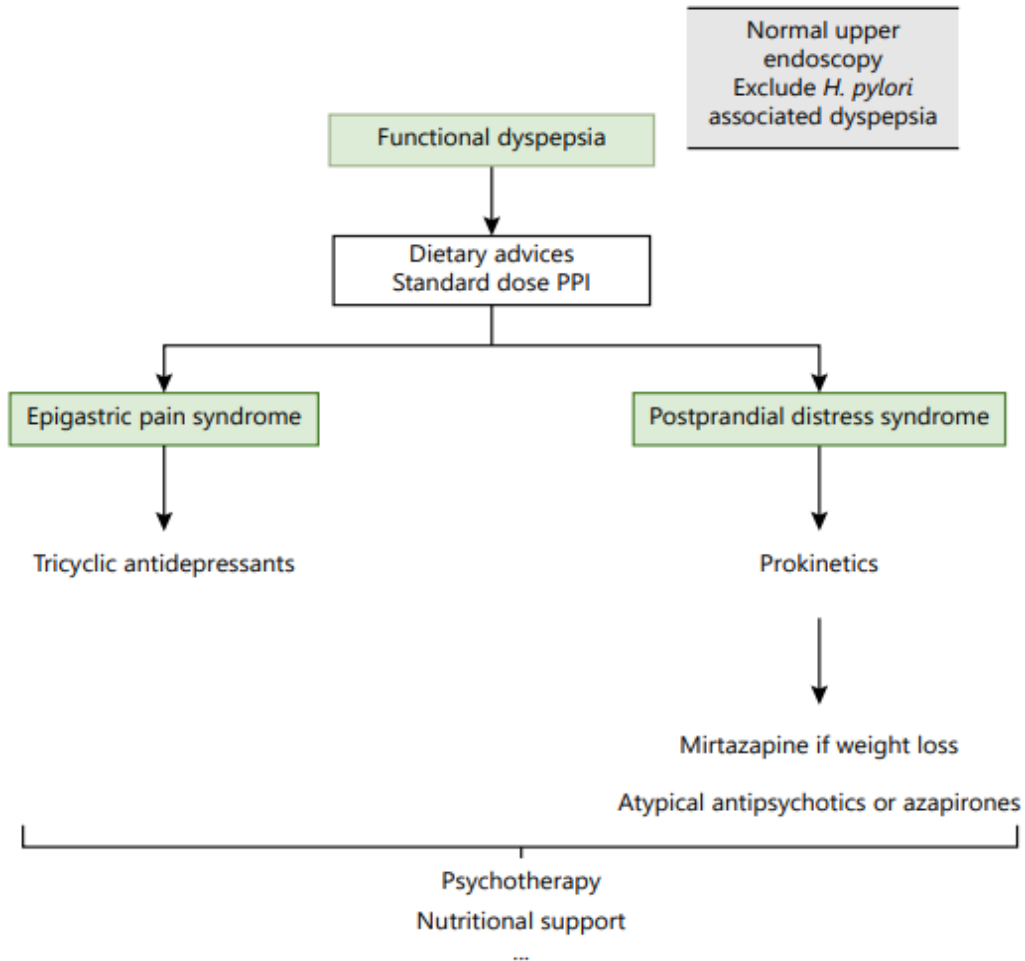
Normal upper endoscopy
Exclude H. pylori associated dyspepsia

Functional dyspepsia

Dietary advices
Standard dose PPI

Epigastric pain syndrome

Postprandial distress syndrome

Tricyclic antidepressants

Prokinetics

Mirtazapine if weight loss

Atypical antipsychotics or azapirones

Psychotherapy
Nutritional support
...